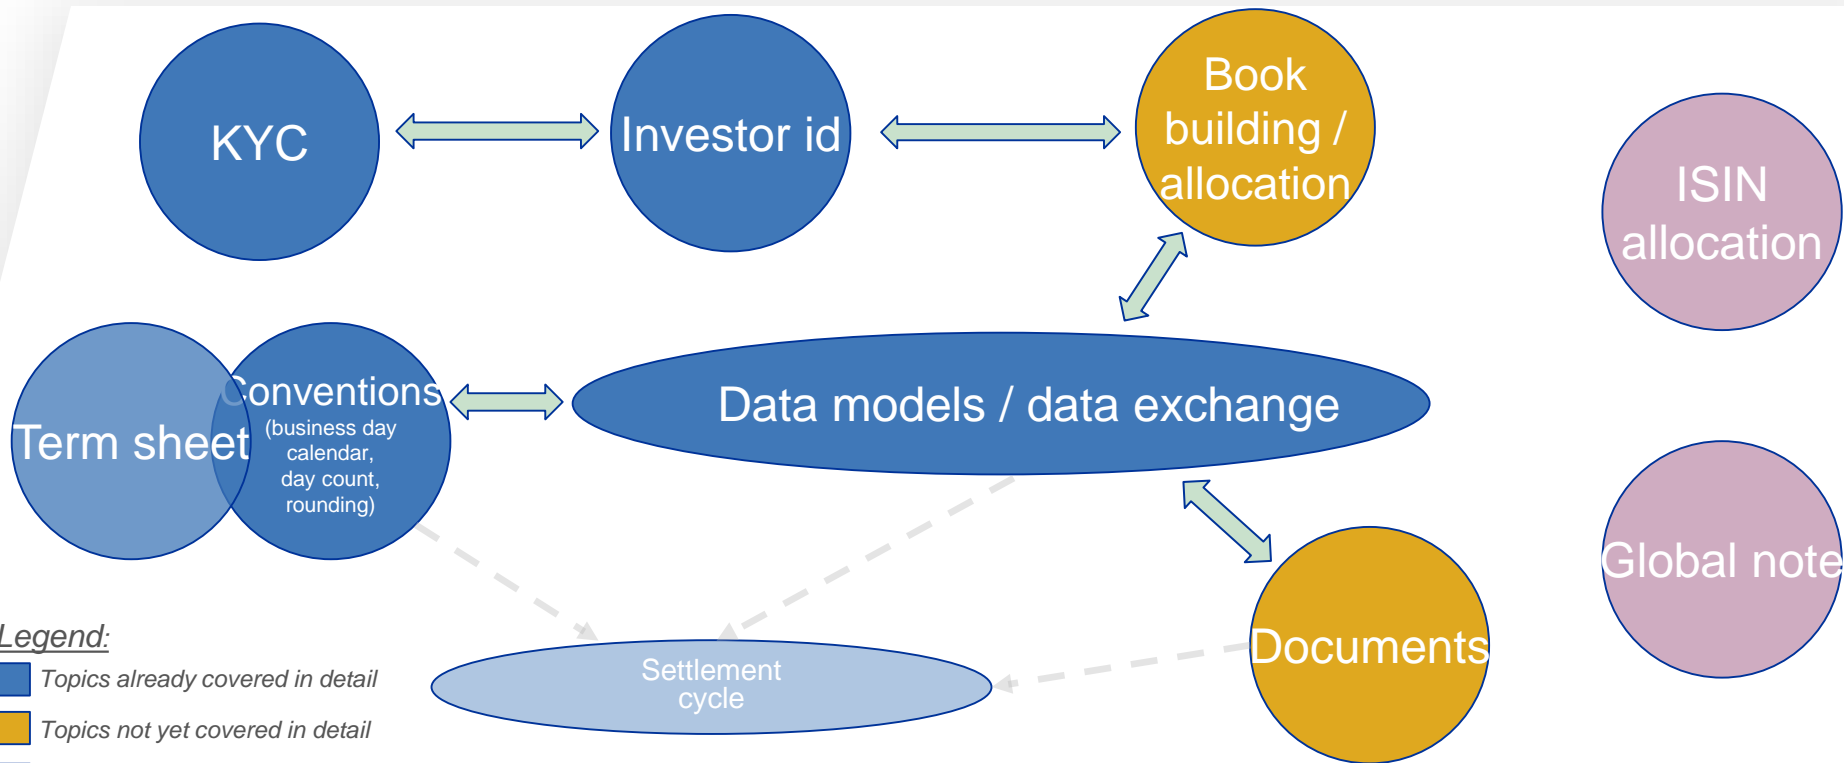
KYC

Investor id

Book building / allocation

ISIN allocation

Term sheet

Conventions (business day calendar, day count, rounding)

Data models / data exchange

Global note

Documents

Settlement cycle

Legend:

Topics already covered in detail

Topics not yet covered in detail